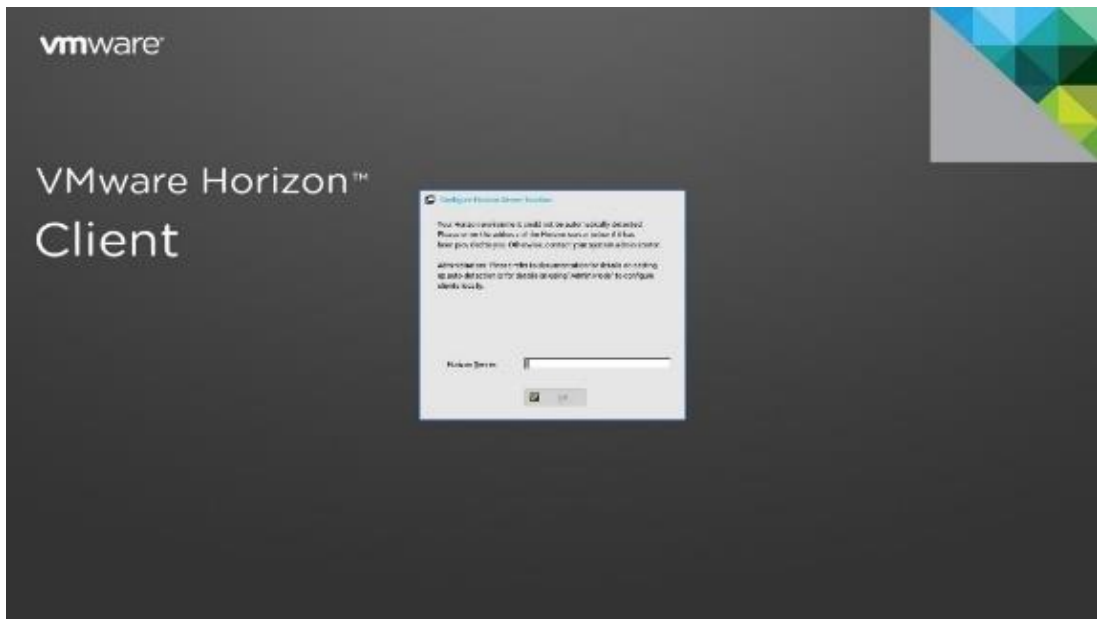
vmware

VMware Horizon™ Client

Configure Horizon Server Location

Your Horizon environment could not be automatically detected. Please enter the address of the Horizon server below if it has been provided to you. Otherwise, contact your system administrator.

Administrators: Please refer to documentation for details on setting up auto-detection or for details on using Kiosk mode to configure clients locally.

Horizon Server:

OK